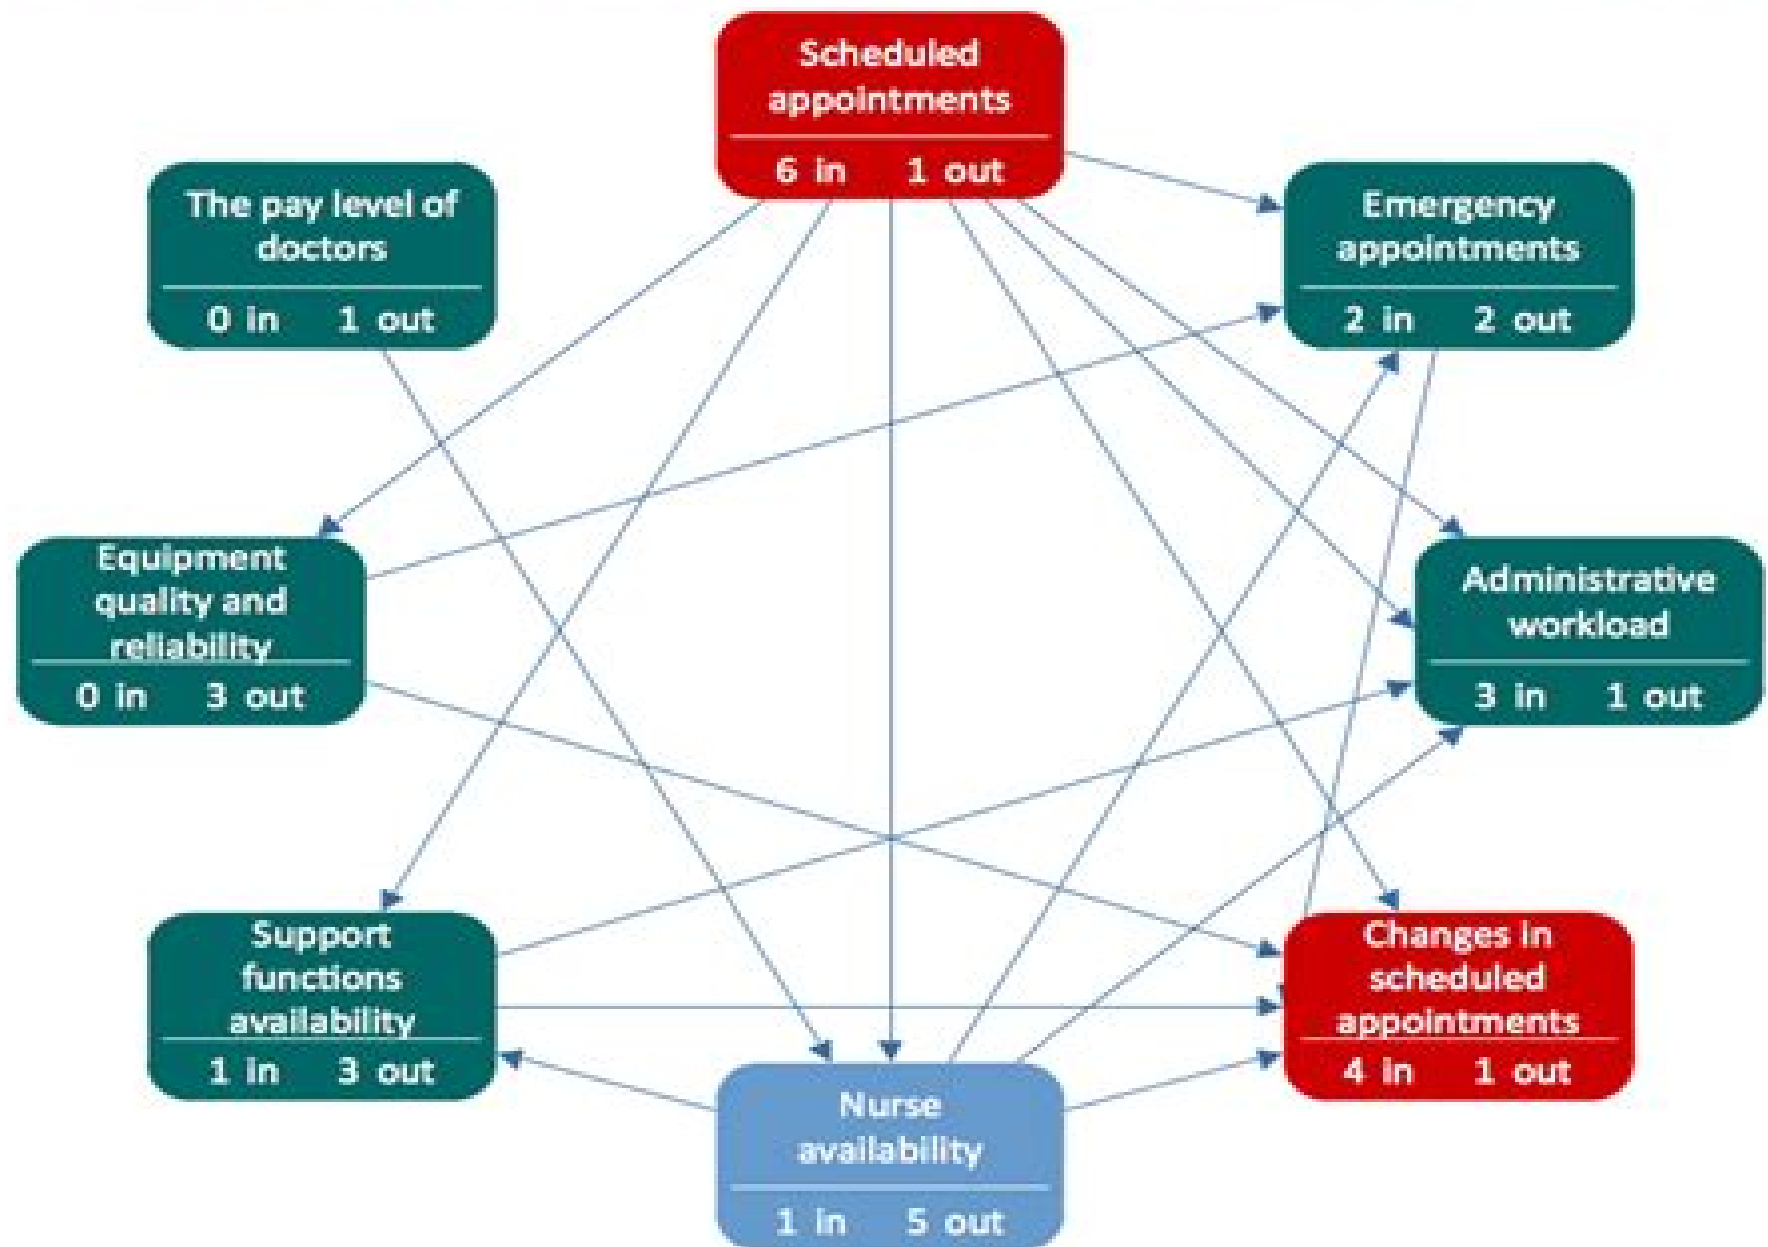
Scheduled appointments
6 in 1 out

The pay level of doctors
0 in 1 out

Emergency appointments
2 in 2 out

Equipment quality and reliability
0 in 3 out

Administrative workload
3 in 1 out

Support functions availability
1 in 3 out

Changes in scheduled appointments
4 in 1 out

Nurse availability
1 in 5 out